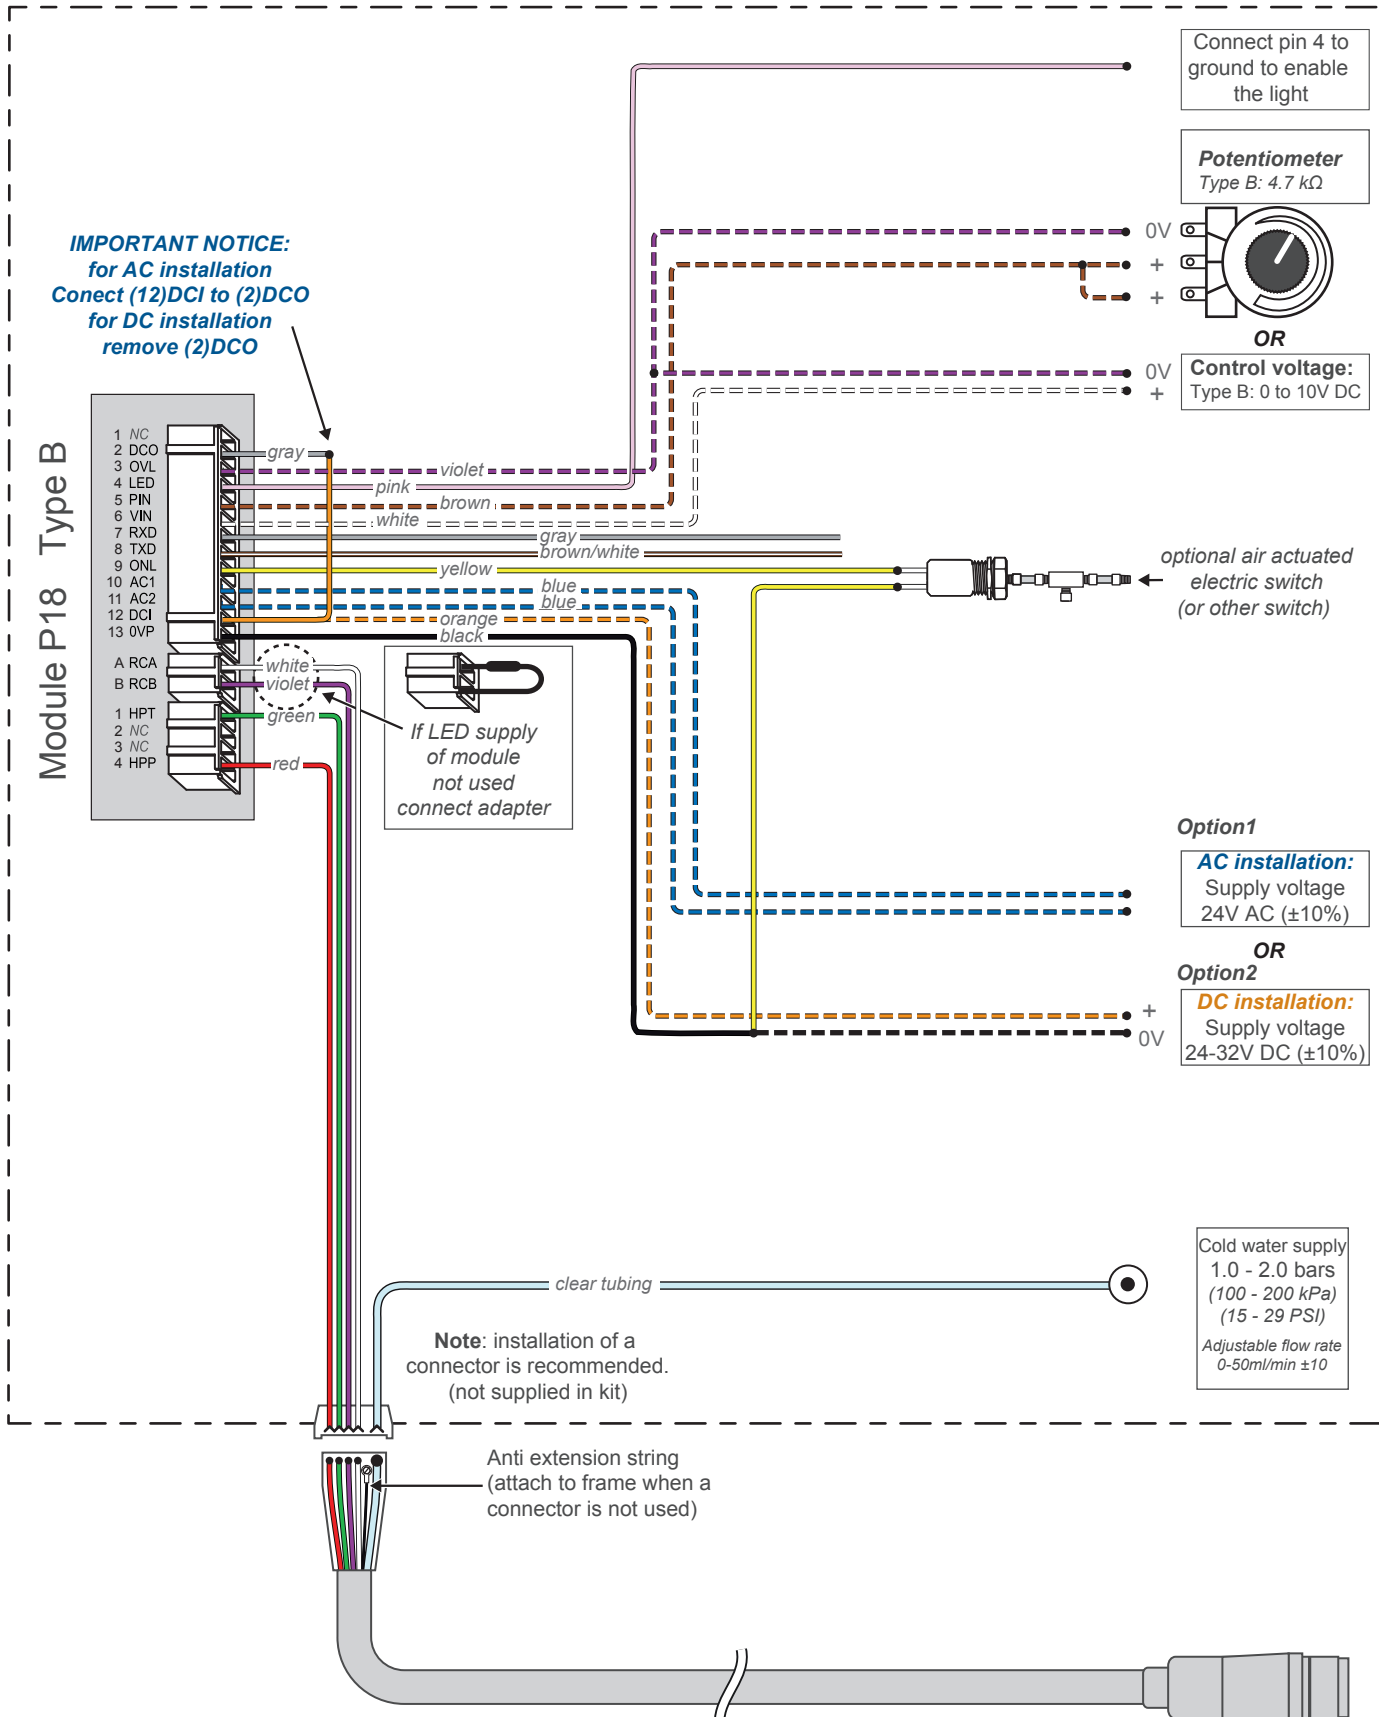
Connect pin 4 to ground to enable the light

Potentiometer
Type B: 4.7 kΩ

0V
+
+

OR

0V
+

Control voltage:
Type B: 0 to 10V DC

IMPORTANT NOTICE:
for AC installation
Conect (12)DCI to (2)DCO
for DC installation
remove (2)DCO

Module P18 Type B

1 NC
2 DCO
3 OVL
4 LED
5 PIN
6 VIN
7 RXD
8 TXD
9 ONL
10 AC1
11 AC2
12 DCI
13 0VP

A RCA
B RCB

1 HPT
2 NC
3 NC
4 HPP

gray
violet
pink
brown
white
gray
brown/white
yellow
blue
blue
orange
black
white
violet
green
red

optional air actuated electric switch (or other switch)

If LED supply of module not used connect adapter

Option1
AC installation:
Supply voltage
24V AC (±10%)

OR
Option2
DC installation:
Supply voltage
24-32V DC (±10%)

+
0V

clear tubing

Cold water supply
1.0 - 2.0 bars
(100 - 200 kPa)
(15 - 29 PSI)
Adjustable flow rate
0-50ml/min ±10

Note: installation of a connector is recommended. (not supplied in kit)

Anti extension string (attach to frame when a connector is not used)